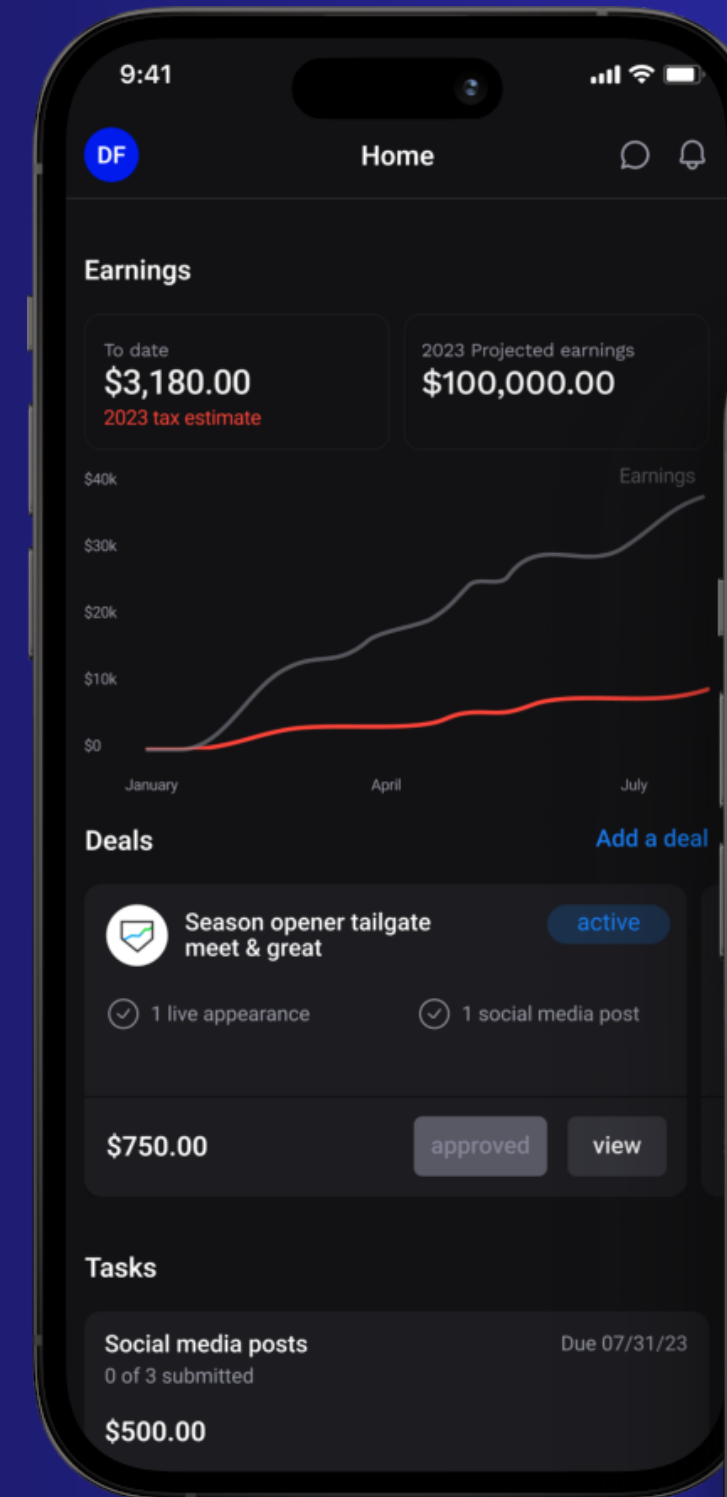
9:41

DF

Home

Earnings

To date
$3,180.00
2023 tax estimate

2023 Projected earnings
$100,000.00

Earnings

$40k
$30k
$20k
$10k
$0

January
April
July

Deals

Add a deal

Season opener tailgate meet & great

active

1 live appearance

1 social media post

$750.00

approved

view

Tasks

Social media posts
0 of 3 submitted

Due 07/31/23

$500.00